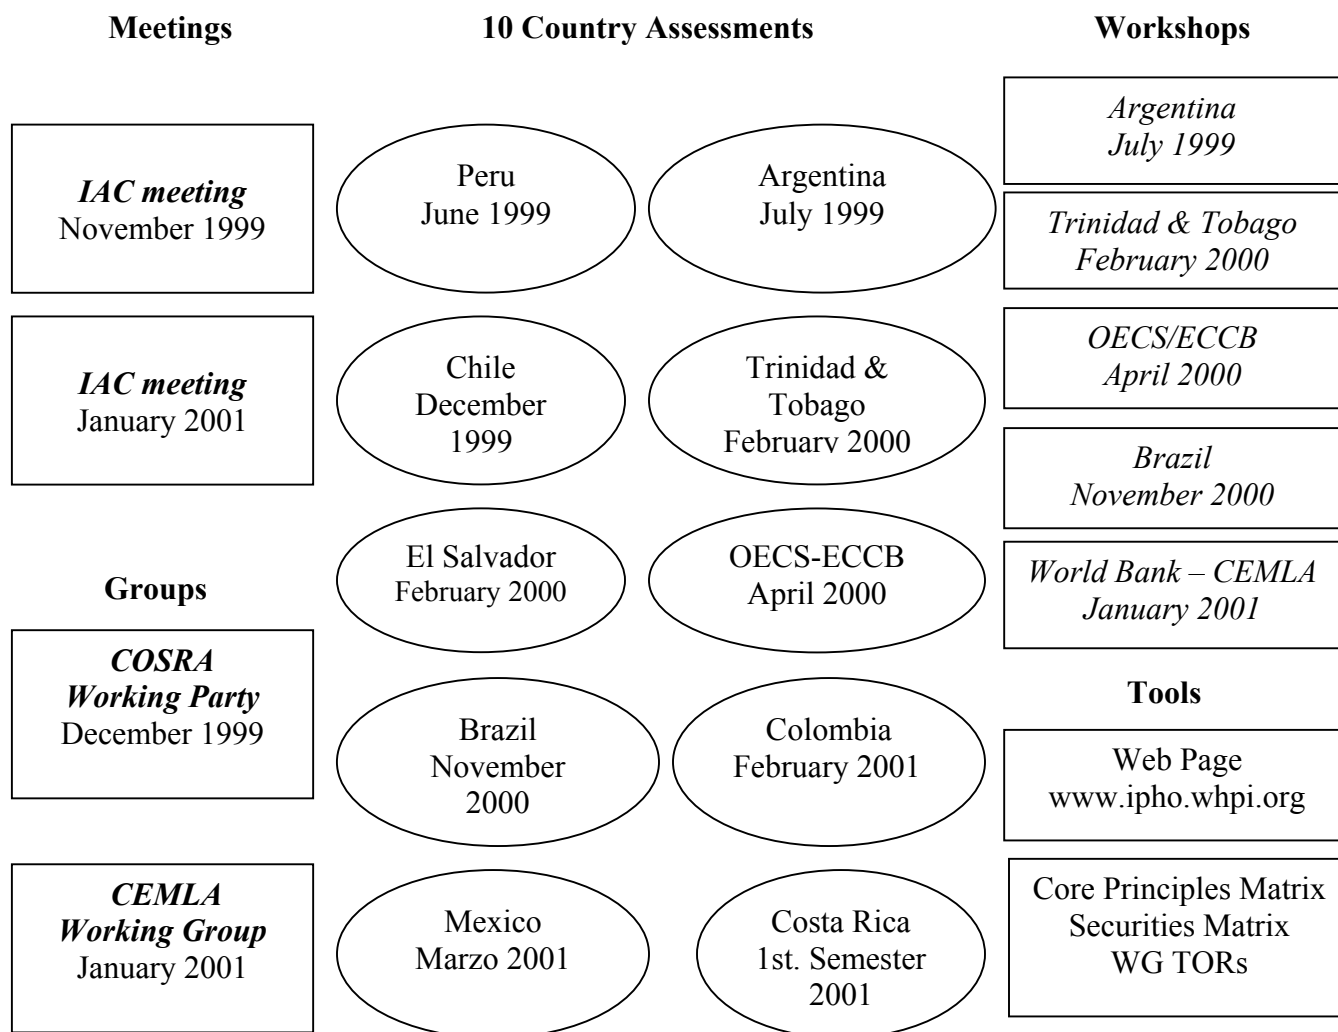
Meetings

10 Country Assessments

Workshops

*IAC meeting*
November 1999

Peru
June 1999

Argentina
July 1999

*Argentina*
*July 1999*

*Trinidad & Tobago*
*February 2000*

*IAC meeting*
January 2001

Chile
December
1999

Trinidad &
Tobago
February 2000

*OECS/ECCB*
*April 2000*

*Brazil*
*November 2000*

El Salvador
February 2000

OECS-ECCB
April 2000

*World Bank – CEMLA*
*January 2001*

Groups

*COSRA*
*Working Party*
December 1999

Brazil
November
2000

Colombia
February 2001

Tools

Web Page
www.ipho.whpi.org

*CEMLA*
*Working Group*
January 2001

Mexico
Marzo 2001

Costa Rica
1st. Semester
2001

Core Principles Matrix
Securities Matrix
WG TORs